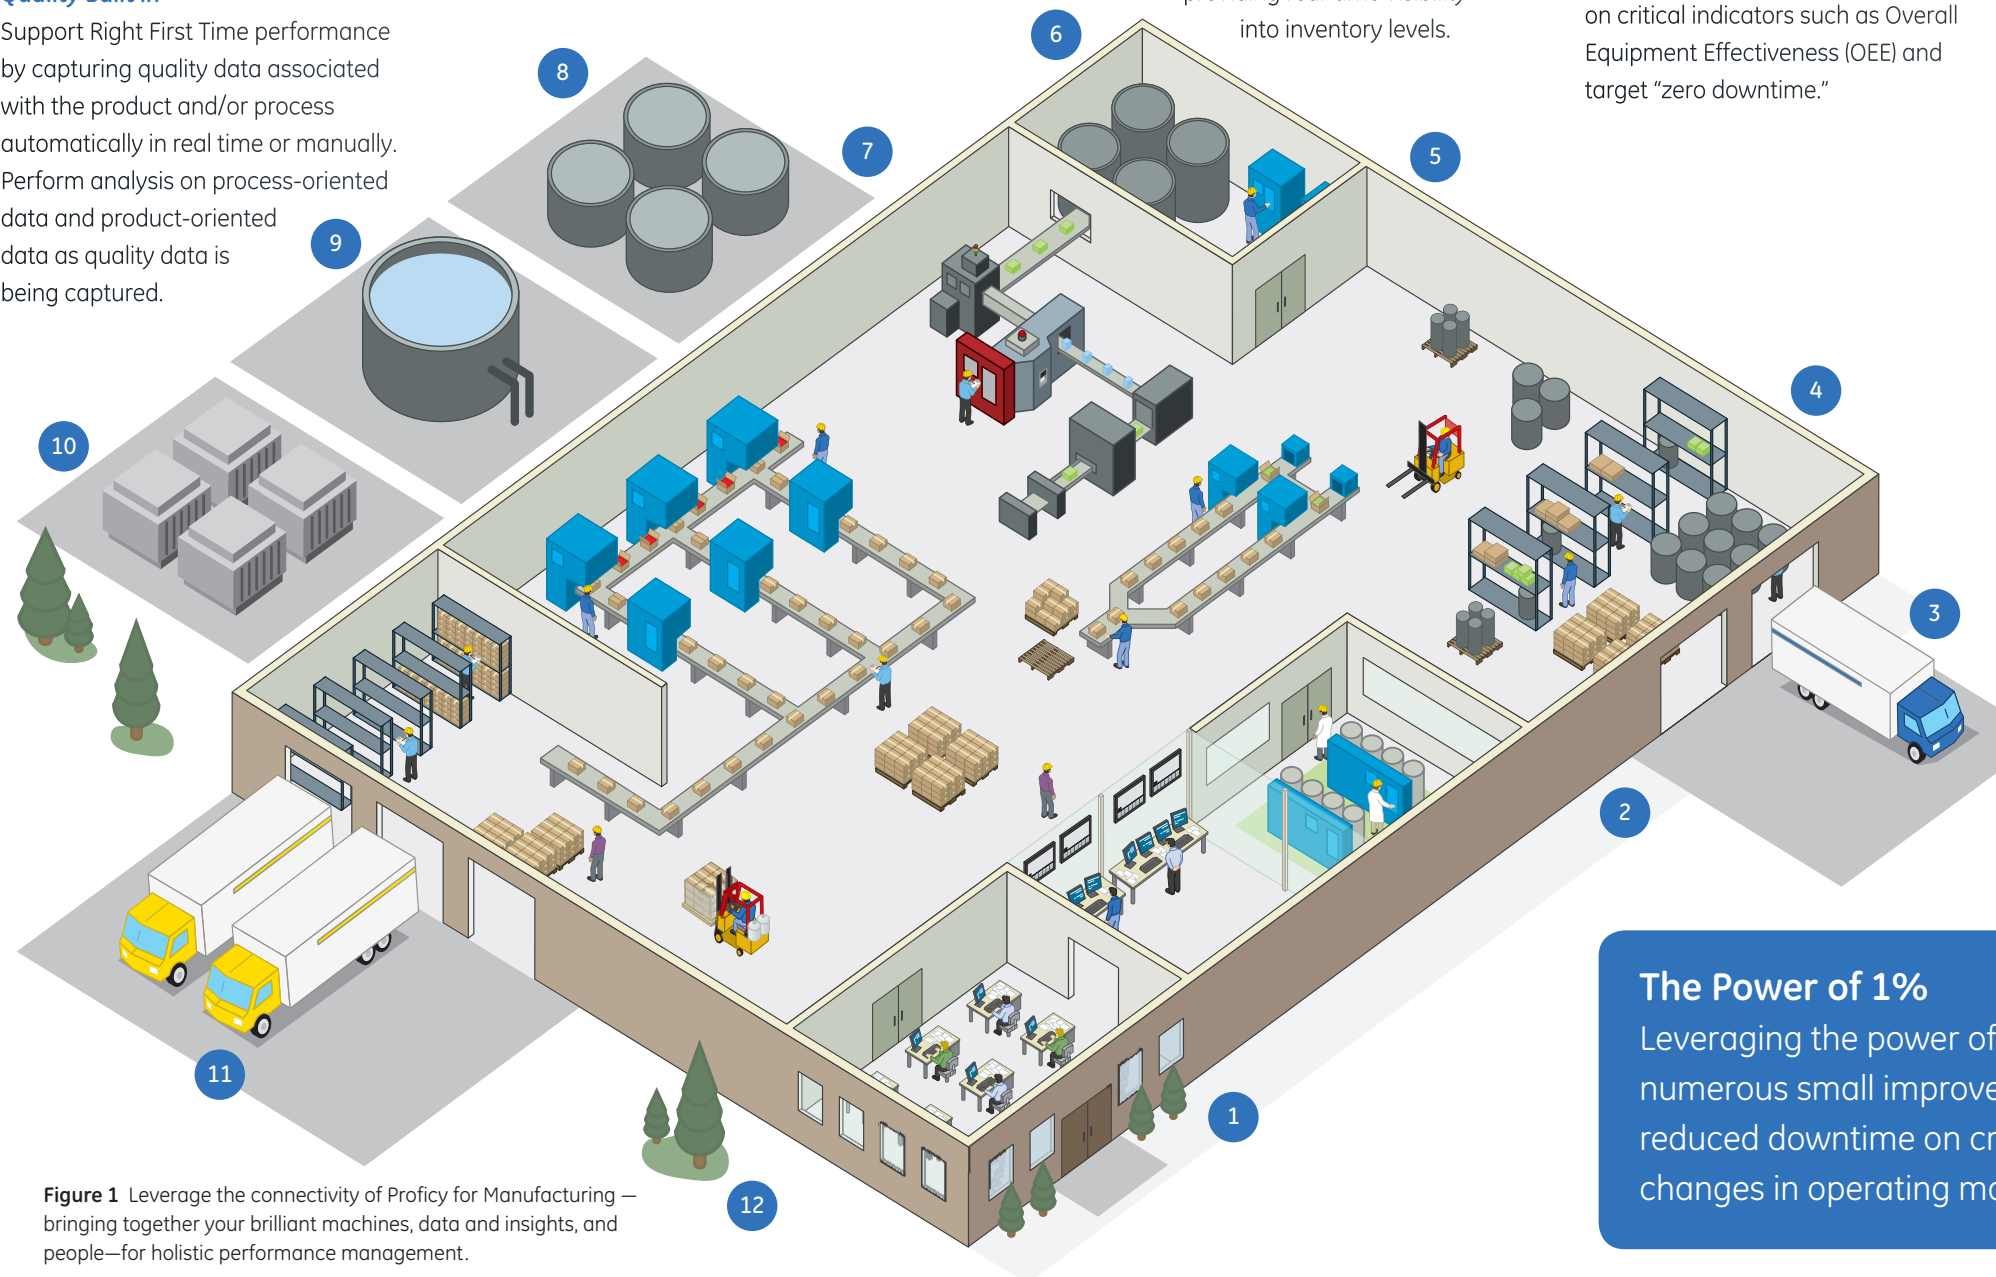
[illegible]

Support Right First Time performance by capturing quality data associated with the product and/or process automatically in real time or manually. Perform analysis on process-oriented data and product-oriented data as quality data is being captured.

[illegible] into inventory levels.

on critical indicators such as Overall Equipment Effectiveness (OEE) and target "zero downtime."

8

6

7

5

9

4

10

3

2

11

1

12

Figure 1 Leverage the connectivity of Proficy for Manufacturing — bringing together your brilliant machines, data and insights, and people—for holistic performance management.

The Power of 1%
Leveraging the power of numerous small improve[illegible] reduced downtime on cr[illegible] changes in operating m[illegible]